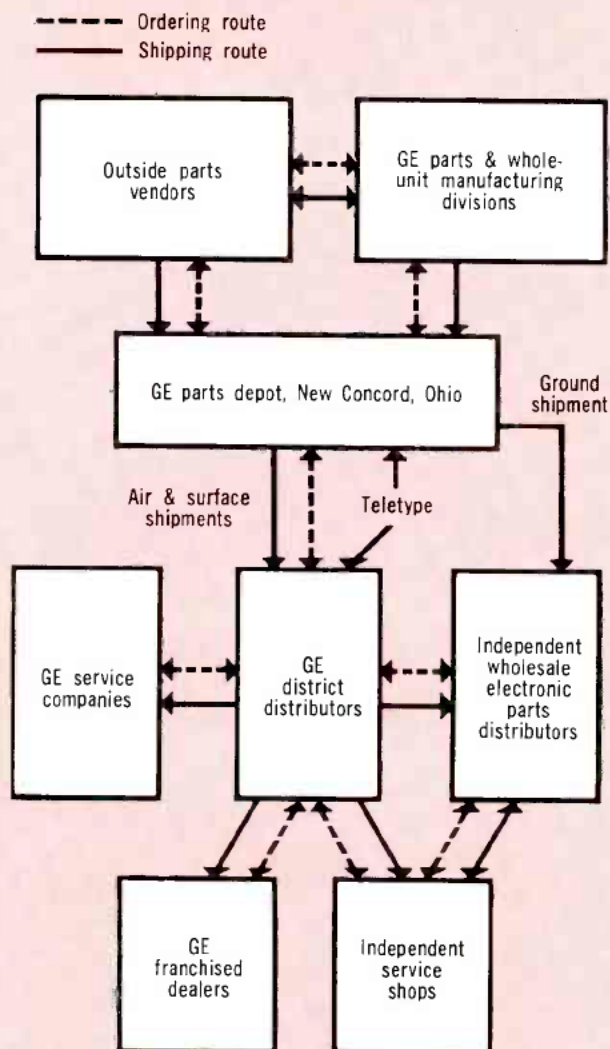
Ordering route
Shipping route

Outside parts vendors

GE parts & whole-unit manufacturing divisions

GE parts depot, New Concord, Ohio

Ground shipment

Air & surface shipments

Teletype

GE service companies

GE district distributors

Independent wholesale electronic parts distributors

GE franchised dealers

Independent service shops